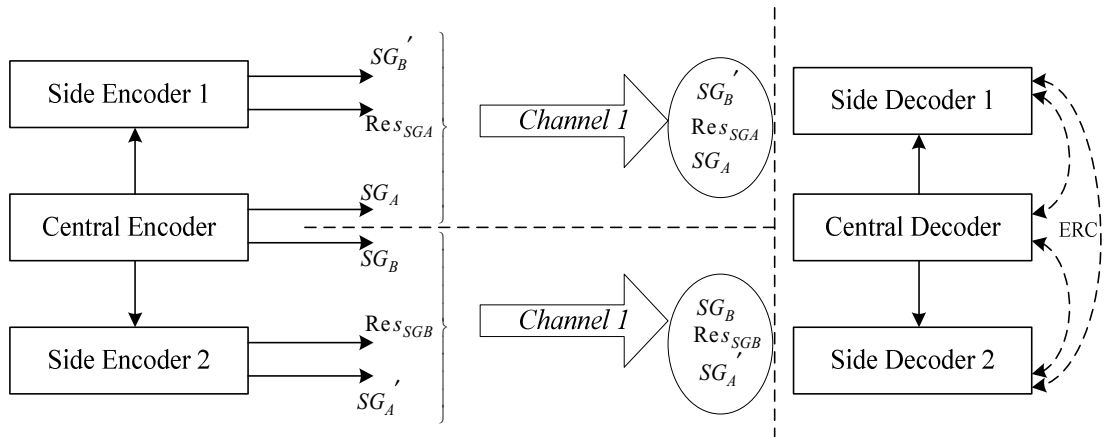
Side Encoder 1

$SG_B'$

$\mathrm{Re}s_{SGA}$

Central Encoder

$SG_A$

$SG_B$

Side Encoder 2

$\mathrm{Re}s_{SGB}$

$SG_A'$

Channel 1

$SG_B'$
$\mathrm{Re}s_{SGA}$
$SG_A$

Channel 1

$SG_B$
$\mathrm{Re}s_{SGB}$
$SG_A'$

Side Decoder 1

Central Decoder

Side Decoder 2

ERC